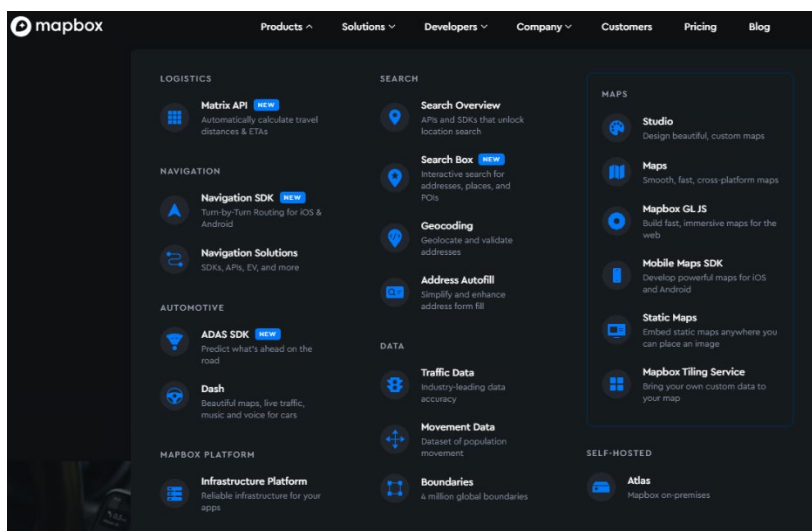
mapbox

Products ^ Solutions ˅ Developers ˅ Company ˅ Customers Pricing Blog

LOGISTICS

Matrix API NEW
Automatically calculate travel distances & ETAs

NAVIGATION

Navigation SDK NEW
Turn-by-Turn Routing for iOS & Android

Navigation Solutions
SDKs, APIs, EV, and more

AUTOMOTIVE

ADAS SDK NEW
Predict what's ahead on the road

Dash
Beautiful maps, live traffic, music and voice for cars

MAPBOX PLATFORM

Infrastructure Platform
Reliable infrastructure for your apps

SEARCH

Search Overview
APIs and SDKs that unlock location search

Search Box NEW
Interactive search for addresses, places, and POIs

Geocoding
Geolocate and validate addresses

Address Autofill
Simplify and enhance address form fill

DATA

Traffic Data
Industry-leading data accuracy

Movement Data
Dataset of population movement

Boundaries
4 million global boundaries

MAPS

Studio
Design beautiful, custom maps

Maps
Smooth, fast, cross-platform maps

Mapbox GL JS
Build fast, immersive maps for the web

Mobile Maps SDK
Develop powerful maps for iOS and Android

Static Maps
Embed static maps anywhere you can place an image

Mapbox Tiling Service
Bring your own custom data to your map

SELF-HOSTED

Atlas
Mapbox on-premises